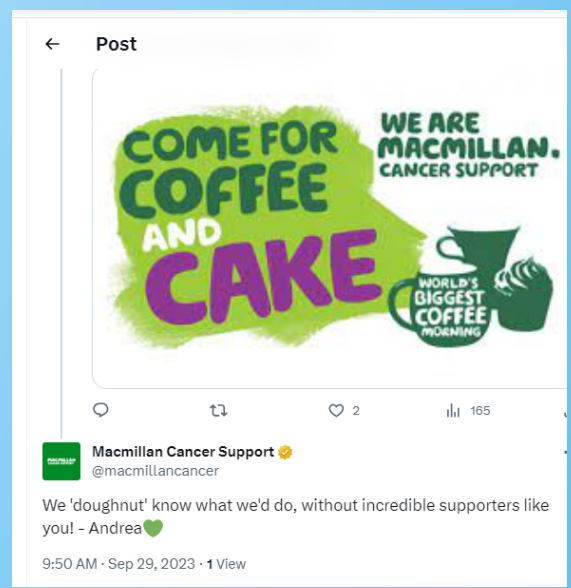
Post

COME FOR COFFEE AND CAKE

WE ARE MACMILLAN. CANCER SUPPORT

WORLD'S BIGGEST COFFEE MORNING

2

165

Macmillan Cancer Support
@macmillancancer

We 'doughnut' know what we'd do, without incredible supporters like you! - Andrea💚

9:50 AM · Sep 29, 2023 · 1 View